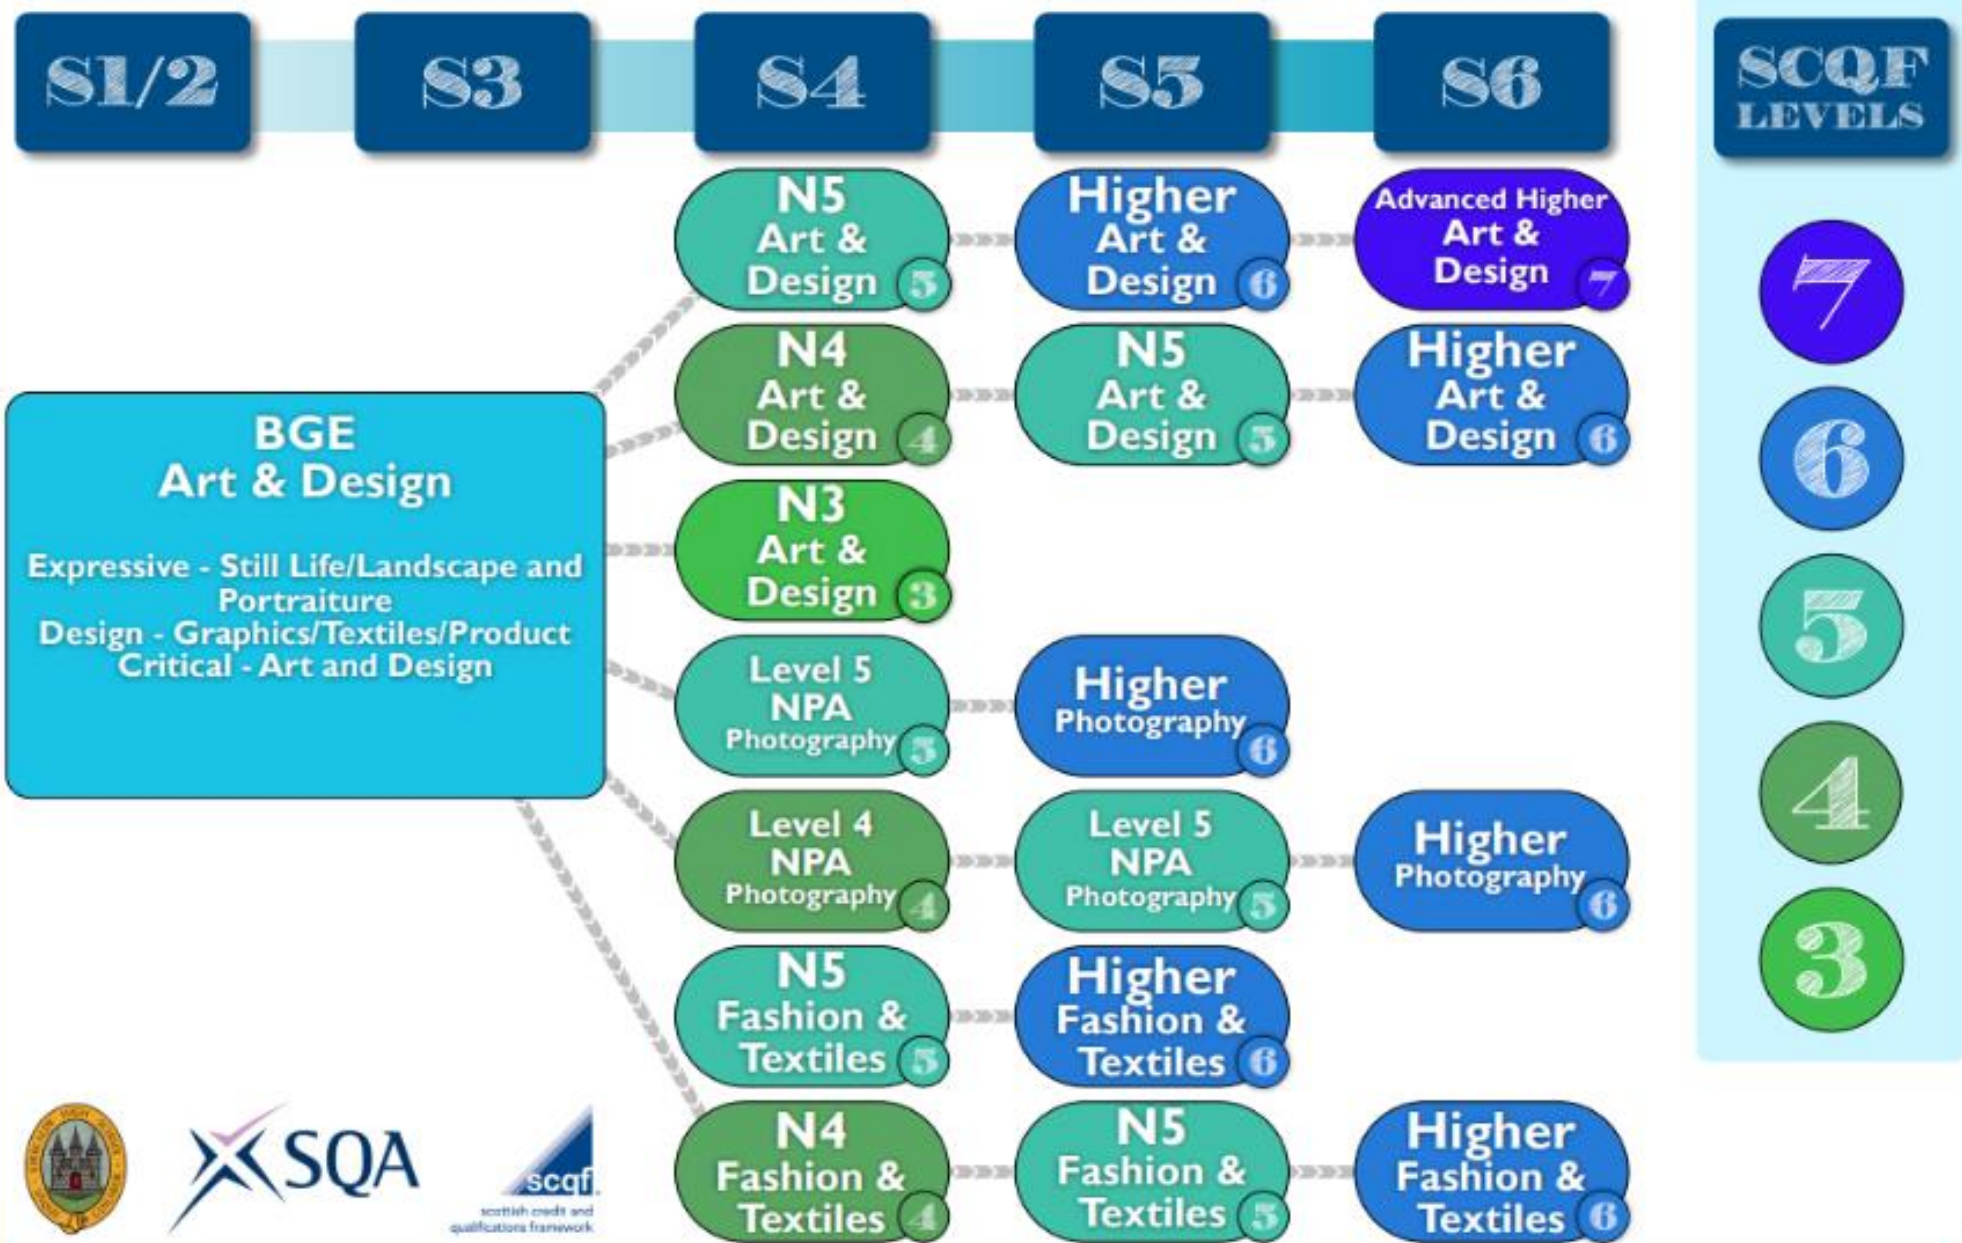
S1/2

S3

S4

S5

S6

SCQF LEVELS

BGE
Art & Design

Expressive - Still Life/Landscape and Portraiture
Design - Graphics/Textiles/Product
Critical - Art and Design

N5
Art & Design 5

Higher
Art & Design 6

Advanced Higher
Art & Design 7

N4
Art & Design 4

N5
Art & Design 5

Higher
Art & Design 6

N3
Art & Design 3

Level 5
NPA
Photography 5

Higher
Photography 6

Level 4
NPA
Photography 4

Level 5
NPA
Photography 5

Higher
Photography 6

N5
Fashion & Textiles 5

Higher
Fashion & Textiles 6

N4
Fashion & Textiles 4

N5
Fashion & Textiles 5

Higher
Fashion & Textiles 6

7

6

5

4

3

SQA

scqf
scottish credit and qualifications framework